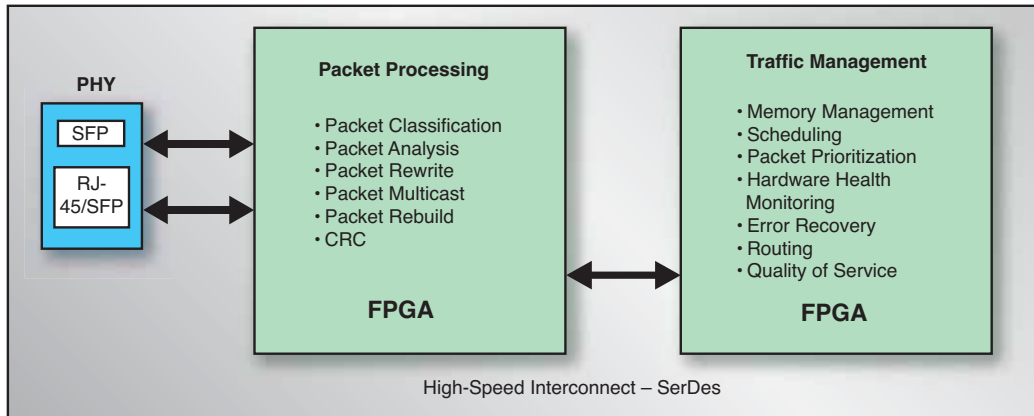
PHY

SFP

RJ-45/SFP

Packet Processing

• Packet Classification
• Packet Analysis
• Packet Rewrite
• Packet Multicast
• Packet Rebuild
• CRC

FPGA

Traffic Management

• Memory Management
• Scheduling
• Packet Prioritization
• Hardware Health Monitoring
• Error Recovery
• Routing
• Quality of Service

FPGA

High-Speed Interconnect – SerDes